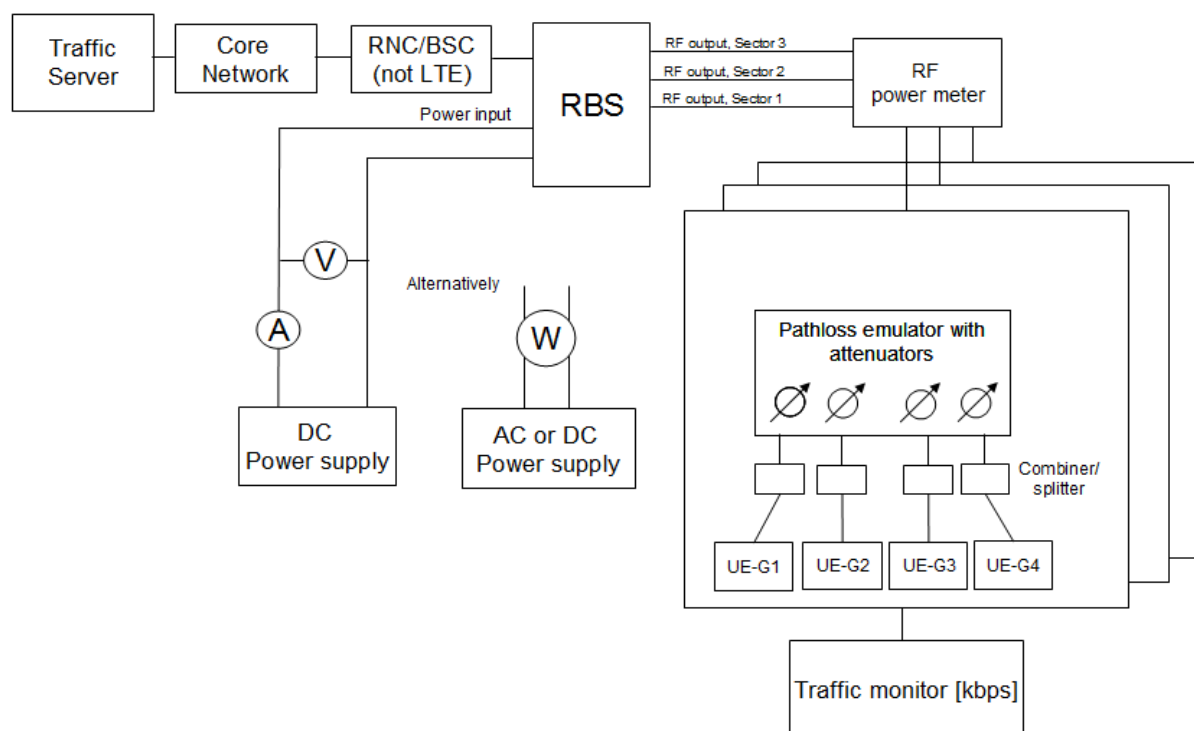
Traffic Server

Core Network

RNC/BSC (not LTE)

RBS

RF output, Sector 3

RF output, Sector 2

RF output, Sector 1

RF power meter

Power input

V

A

Alternatively

W

DC Power supply

AC or DC Power supply

Pathloss emulator with attenuators

Combiner/ splitter

UE-G1

UE-G2

UE-G3

UE-G4

Traffic monitor [kbps]